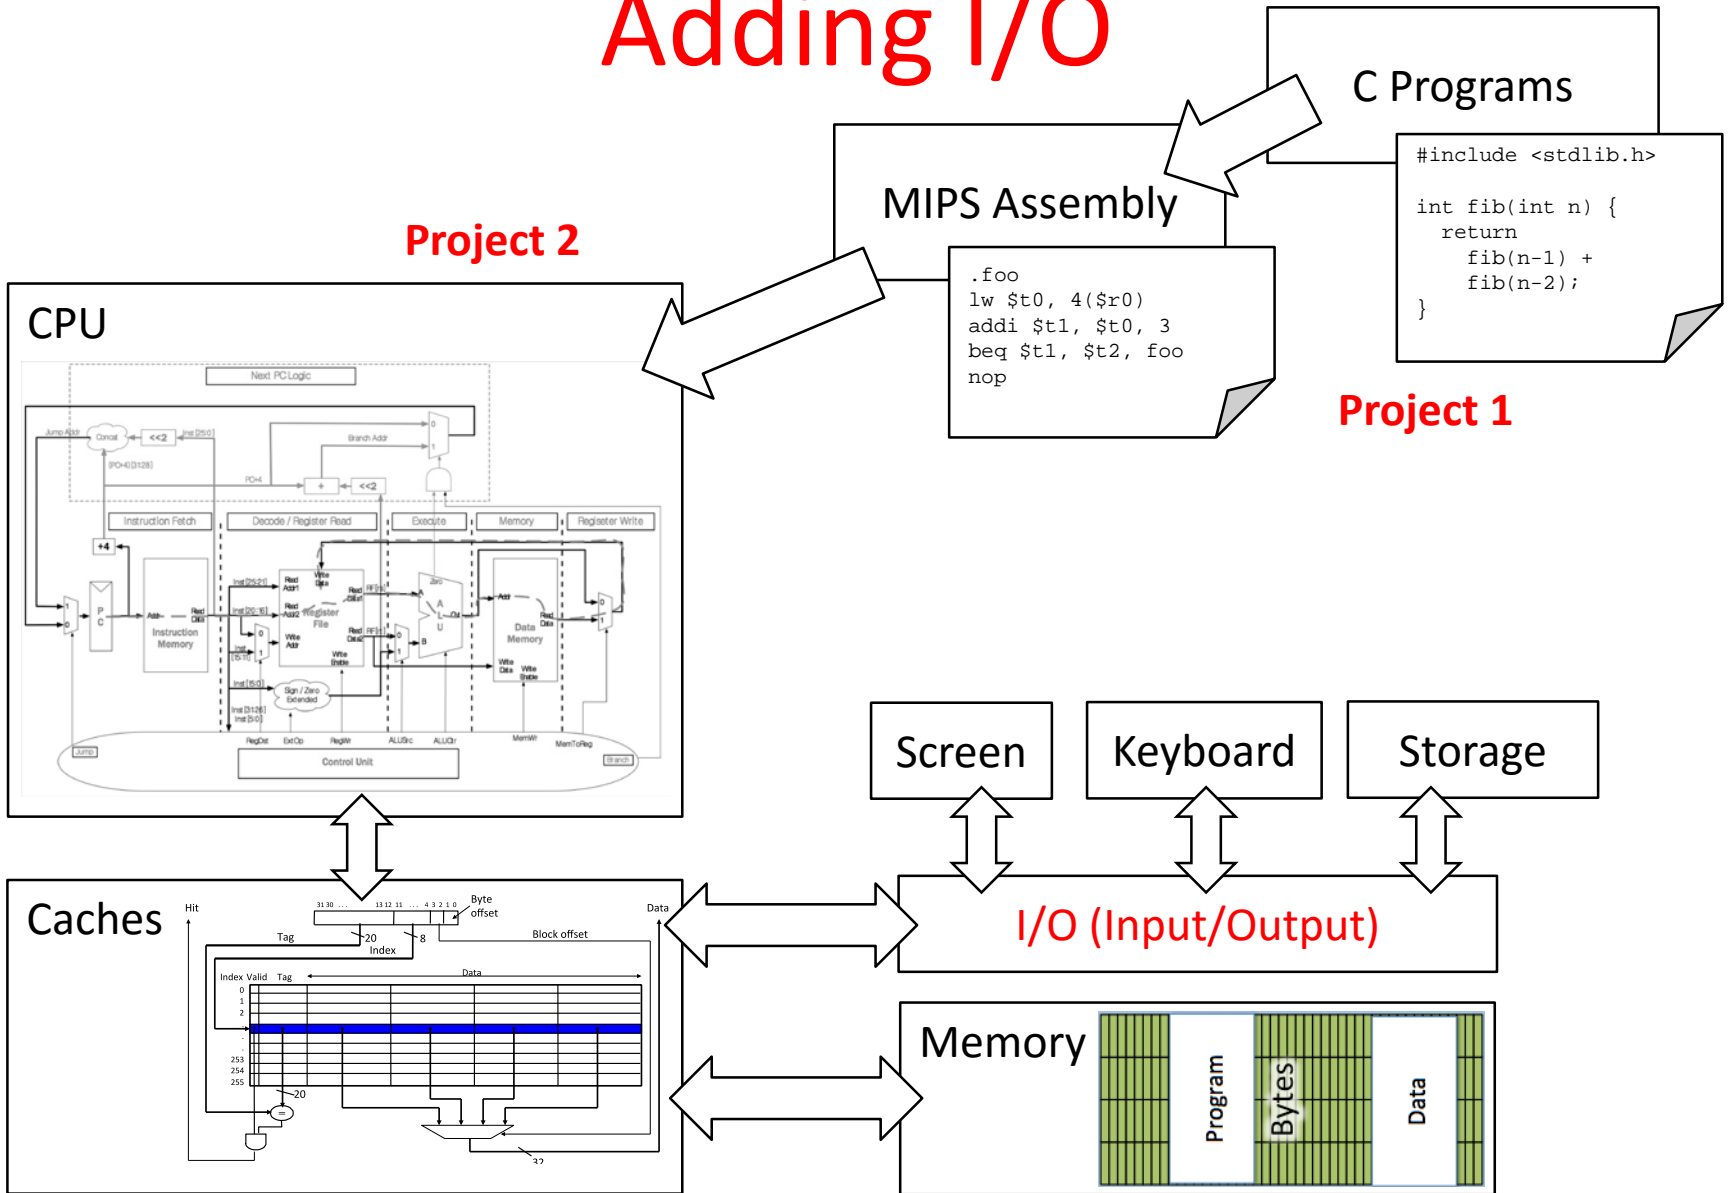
Adding I/O

C Programs

#include <stdlib.h>

int fib(int n) {
  return
    fib(n-1) +
    fib(n-2);
}

MIPS Assembly

.foo
lw $t0, 4($r0)
addi $t1, $t0, 3
beq $t1, $t2, foo
nop

Project 1

Project 2

CPU

Next PC Logic
Jump Addr
Concat
<<2
Inst [25:0]
Branch Addr
[PC+4][31:28]
PC+4
+
<<2
Instruction Fetch
Decode / Register Read
Execute
Memory
Register Write
+4
P C
Addr
Read Data
Instruction Memory
Inst [25:21]
Read Addr1
Write Data
Read Data1
Inst [20:16]
Read Addr2
Register File
Write Addr
Read Data2
Write Enable
Inst [15:11]
Inst [15:0]
Sign / Zero Extended
Inst [31:26]
Inst [5:0]
Zero
A
L
U
Out
B
Addr
Data Memory
Read Data
Write Data
Write Enable
Jump
RegDst
ExtOp
RegWr
ALUSrc
ALUCtr
MemWr
MemToReg
Branch
Control Unit

Caches

Hit
31 30 ... 13 12 11 ... 4 3 2 1 0
Byte offset
Data
Tag
20
8
Index
Block offset
Index Valid Tag
Data
0
1
2
253
254
255
20
=
32

Screen

Keyboard

Storage

I/O (Input/Output)

Memory

Program

Bytes

Data